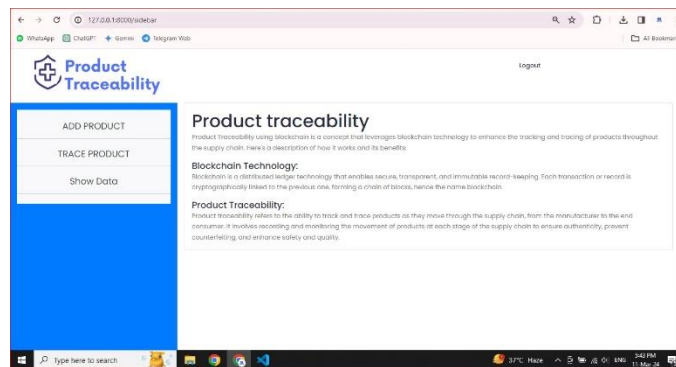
127.0.0.1:8000/sidebar

WhatsApp ChatGPT Gemini Telegram Web

All Bookmarks

Product Traceability

Logout

ADD PRODUCT

TRACE PRODUCT

Show Data

Product traceability

Product Traceability using blockchain is a concept that leverages blockchain technology to enhance the tracking and tracing of products throughout the supply chain. Here's a description of how it works and its benefits:

Blockchain Technology:

Blockchain is a distributed ledger technology that enables secure, transparent, and immutable record-keeping. Each transaction or record is cryptographically linked to the previous one, forming a chain of blocks, hence the name blockchain.

Product Traceability:

Product traceability refers to the ability to track and trace products as they move through the supply chain, from the manufacturer to the end consumer. It involves recording and monitoring the movement of products at each stage of the supply chain to ensure authenticity, prevent counterfeiting, and enhance safety and quality.

Type here to search

37°C Haze

ENG

3:43 PM

11-Mar-24